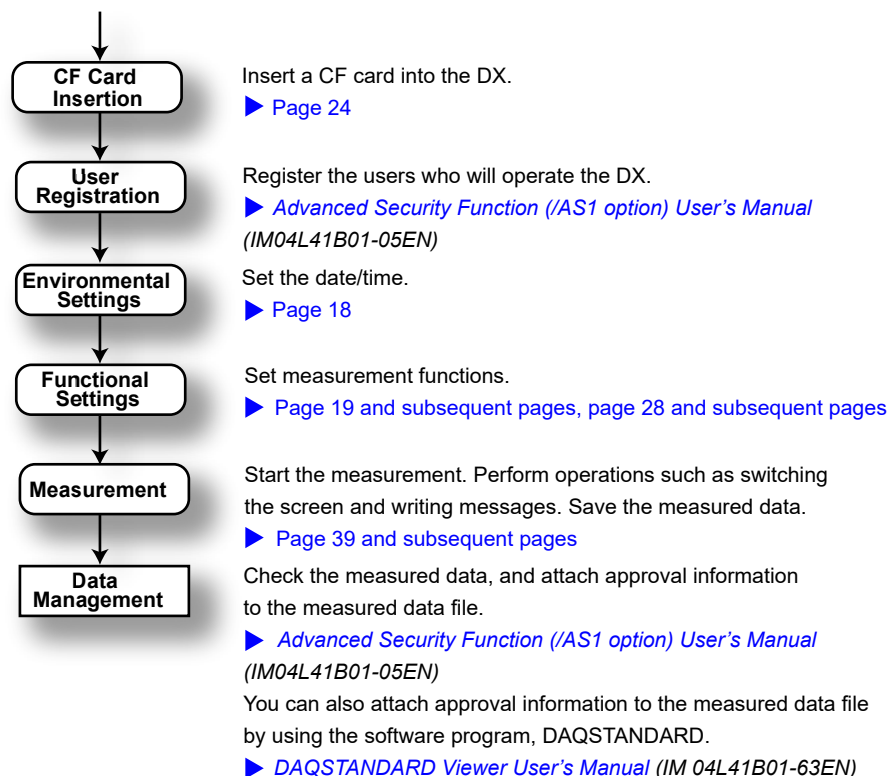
CF Card Insertion

Insert a CF card into the DX.
▶ Page 24

User Registration

Register the users who will operate the DX.
▶ *Advanced Security Function (/AS1 option) User's Manual (IM04L41B01-05EN)*

Environmental Settings

Set the date/time.
▶ Page 18

Functional Settings

Set measurement functions.
▶ Page 19 and subsequent pages, page 28 and subsequent pages

Measurement

Start the measurement. Perform operations such as switching the screen and writing messages. Save the measured data.
▶ Page 39 and subsequent pages

Data Management

Check the measured data, and attach approval information to the measured data file.
▶ *Advanced Security Function (/AS1 option) User's Manual (IM04L41B01-05EN)*
You can also attach approval information to the measured data file by using the software program, DAQSTANDARD.
▶ *DAQSTANDARD Viewer User's Manual (IM 04L41B01-63EN)*